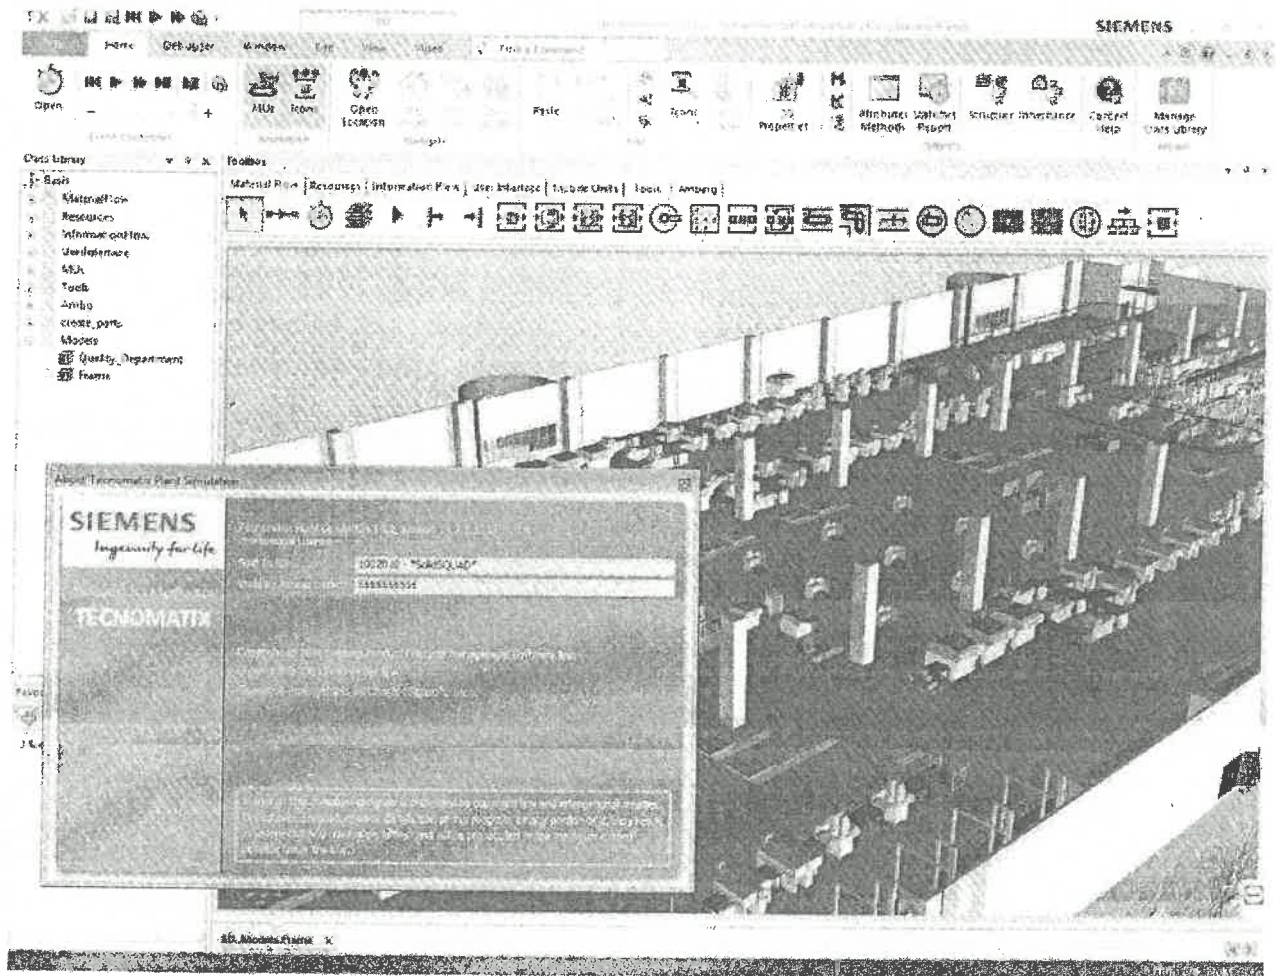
SIEMENS

Home Debugger Window File View Help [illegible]

Open Attribute Method Open Location Paste Icons Properties Attributes Watches Report Structure Inheritance Context Help Manage Class Library

Class Library

Basis
MaterialFlow
Resources
InformationFlow
UserInterface
MUs
Tools
Ambo
create_parts
Models
Quality_Department
Frame

Toolbox

Material Flow | Resources | Information Flow | User Interface | Mobile Units | Tools | Ambo

About Tecnomatix Plant Simulation

SIEMENS
Ingenuity for life

TECNOMATIX

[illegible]
Build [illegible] 10020.10 - "SolidSQUAD"
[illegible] 5555555555

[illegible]

.3D.Models.Frame